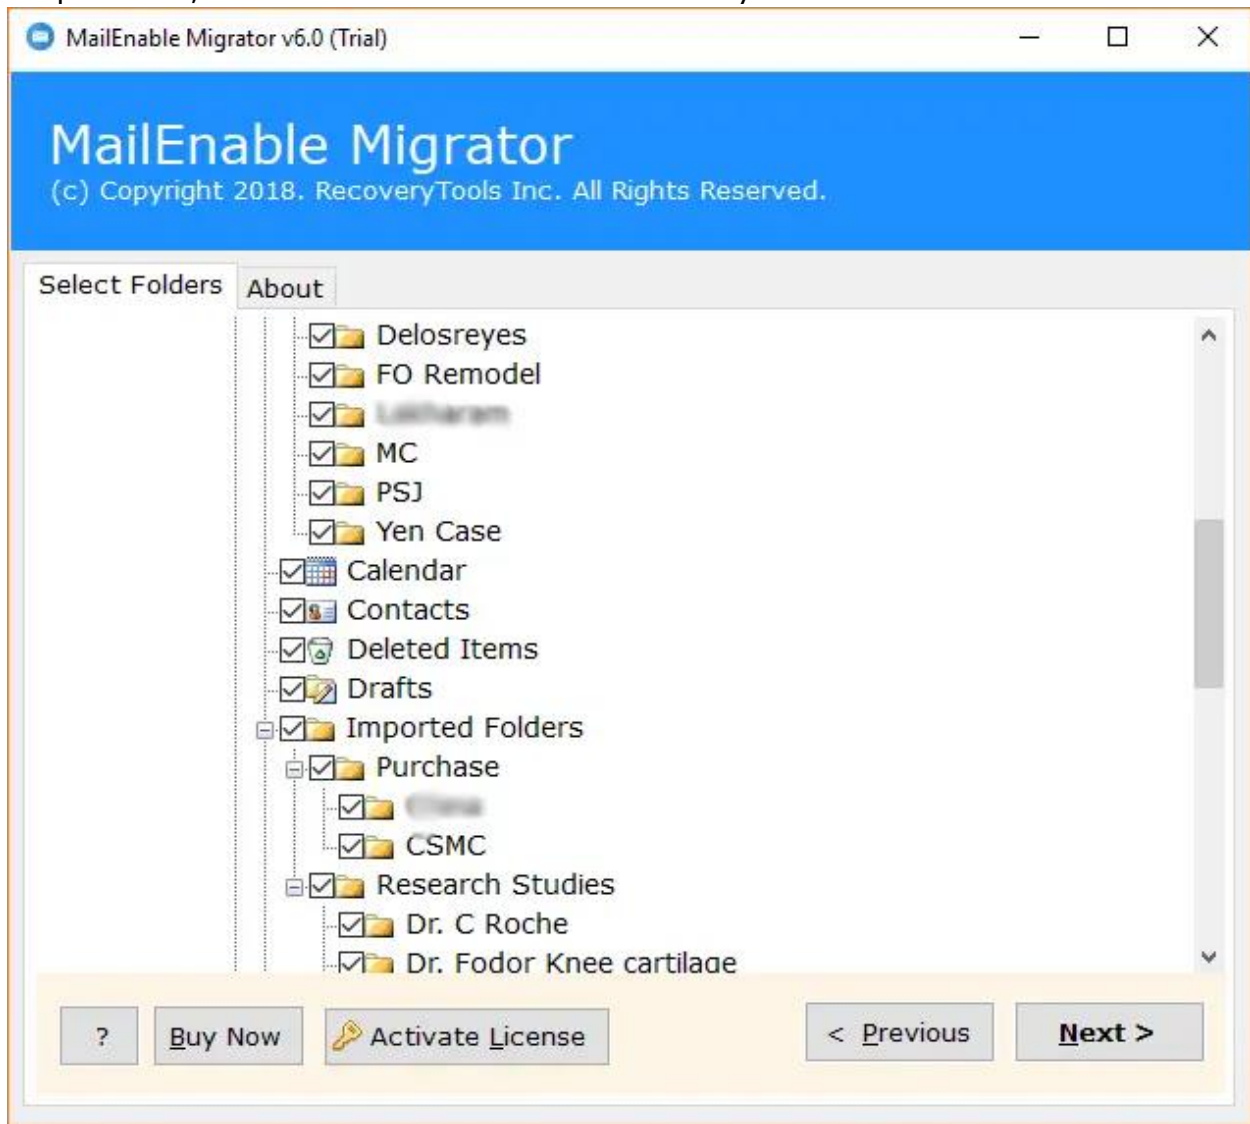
MailEnable Migrator v6.0 (Trial)

MailEnable Migrator
(c) Copyright 2018. RecoveryTools Inc. All Rights Reserved.

Select Folders
About

Delosreyes
FO Remodel
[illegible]
MC
PSJ
Yen Case
Calendar
Contacts
Deleted Items
Drafts
Imported Folders
Purchase
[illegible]
CSMC
Research Studies
Dr. C Roche
Dr. Fodor Knee cartilage

?
Buy Now
Activate License
< Previous
Next >